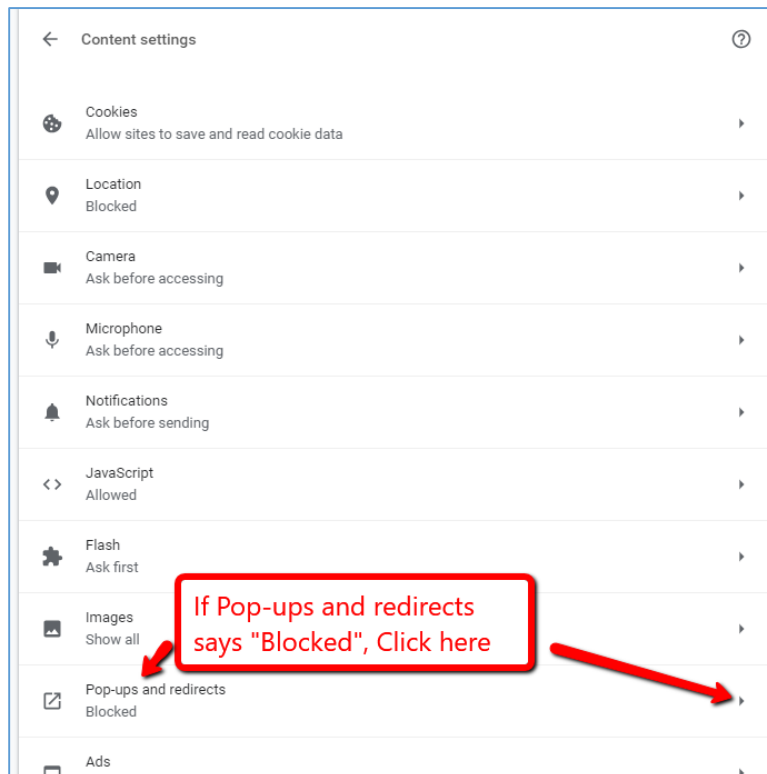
Content settings

Cookies
Allow sites to save and read cookie data

Location
Blocked

Camera
Ask before accessing

Microphone
Ask before accessing

Notifications
Ask before sending

JavaScript
Allowed

Flash
Ask first

Images
Show all

If Pop-ups and redirects says "Blocked", Click here

Pop-ups and redirects
Blocked

Ads